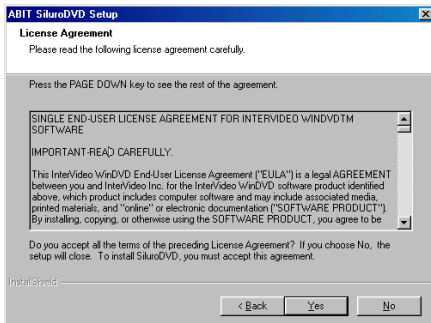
ABIT SiluroDVD Setup

License Agreement

Please read the following license agreement carefully.

Press the PAGE DOWN key to see the rest of the agreement.

SINGLE END-USER LICENSE AGREEMENT FOR INTERVIDEO WINDVDTM SOFTWARE

IMPORTANT-READ CAREFULLY.

This InterVideo WinDVD End-User License Agreement ("EULA") is a legal AGREEMENT between you and InterVideo Inc. for the InterVideo WinDVD software product identified above, which product includes computer software and may include associated media, printed materials, and "online" or electronic documentation ("SOFTWARE PRODUCT"). By installing, copying, or otherwise using the SOFTWARE PRODUCT, you agree to be

Do you accept all the terms of the preceding License Agreement? If you choose No, the setup will close. To install SiluroDVD, you must accept this agreement.

InstallShield

< Back Yes No